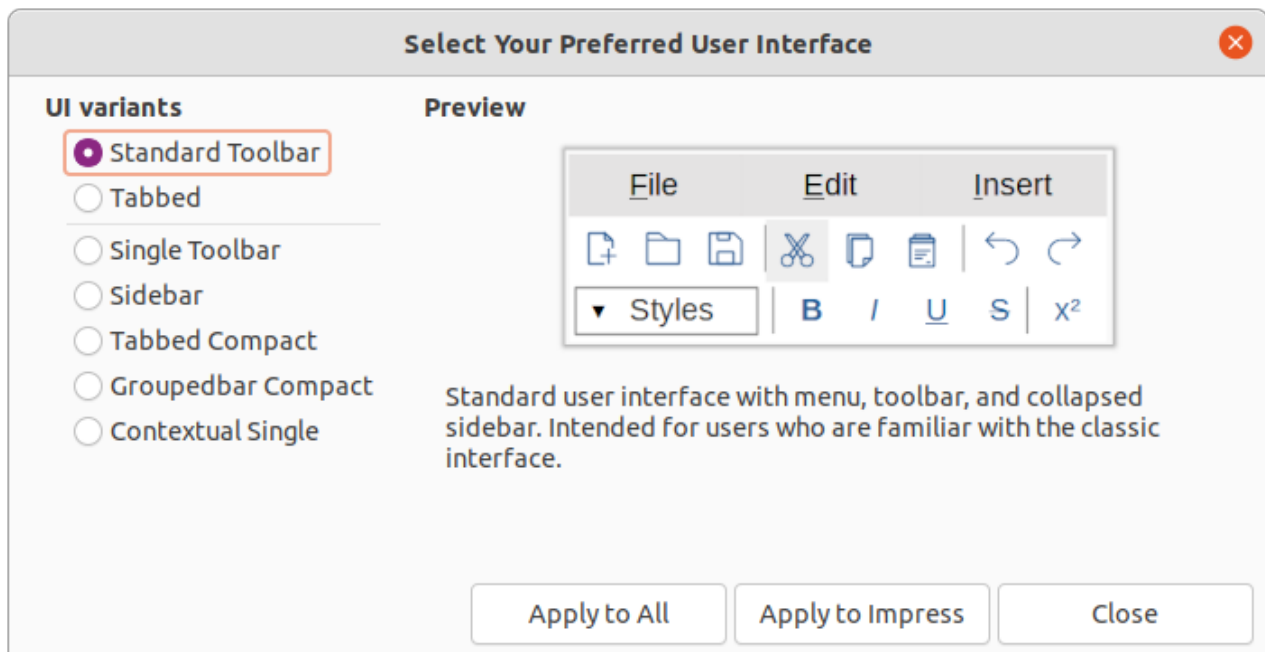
Select Your Preferred User Interface

UI variants

Standard Toolbar
Tabbed
Single Toolbar
Sidebar
Tabbed Compact
Groupedbar Compact
Contextual Single

Preview

File Edit Insert

Styles B I U S $X^2$

Standard user interface with menu, toolbar, and collapsed sidebar. Intended for users who are familiar with the classic interface.

Apply to All
Apply to Impress
Close